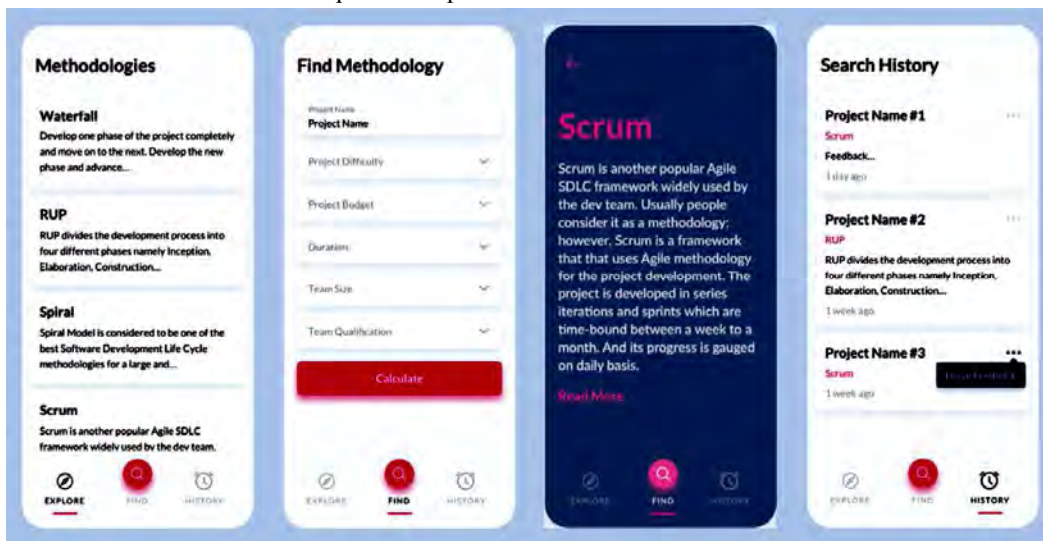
Methodologies

Waterfall
Develop one phase of the project completely and move on to the next. Develop the new phase and advance...

RUP
RUP divides the development process into four different phases namely Inception, Elaboration, Construction...

Spiral
Spiral Model is considered to be one of the best Software Development Life Cycle methodologies for a large and...

Scrum
Scrum is another popular Agile SDLC framework widely used by the dev team.

EXPLORE FIND HISTORY

Find Methodology

Project Name
Project Name

Project Difficulty

Project Budget

Duration

Team Size

Team Qualification

Calculate

EXPLORE FIND HISTORY

Scrum

Scrum is another popular Agile SDLC framework widely used by the dev team. Usually people consider it as a methodology; however, Scrum is a framework that that uses Agile methodology for the project development. The project is developed in series iterations and sprints which are time-bound between a week to a month. And its progress is gauged on daily basis.

Read More

EXPLORE FIND HISTORY

Search History

Project Name #1
Scrum
Feedback...
1 day ago

Project Name #2
RUP
RUP divides the development process into four different phases namely Inception, Elaboration, Construction...
1 week ago

Project Name #3
Scrum
1 week ago
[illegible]

EXPLORE FIND HISTORY